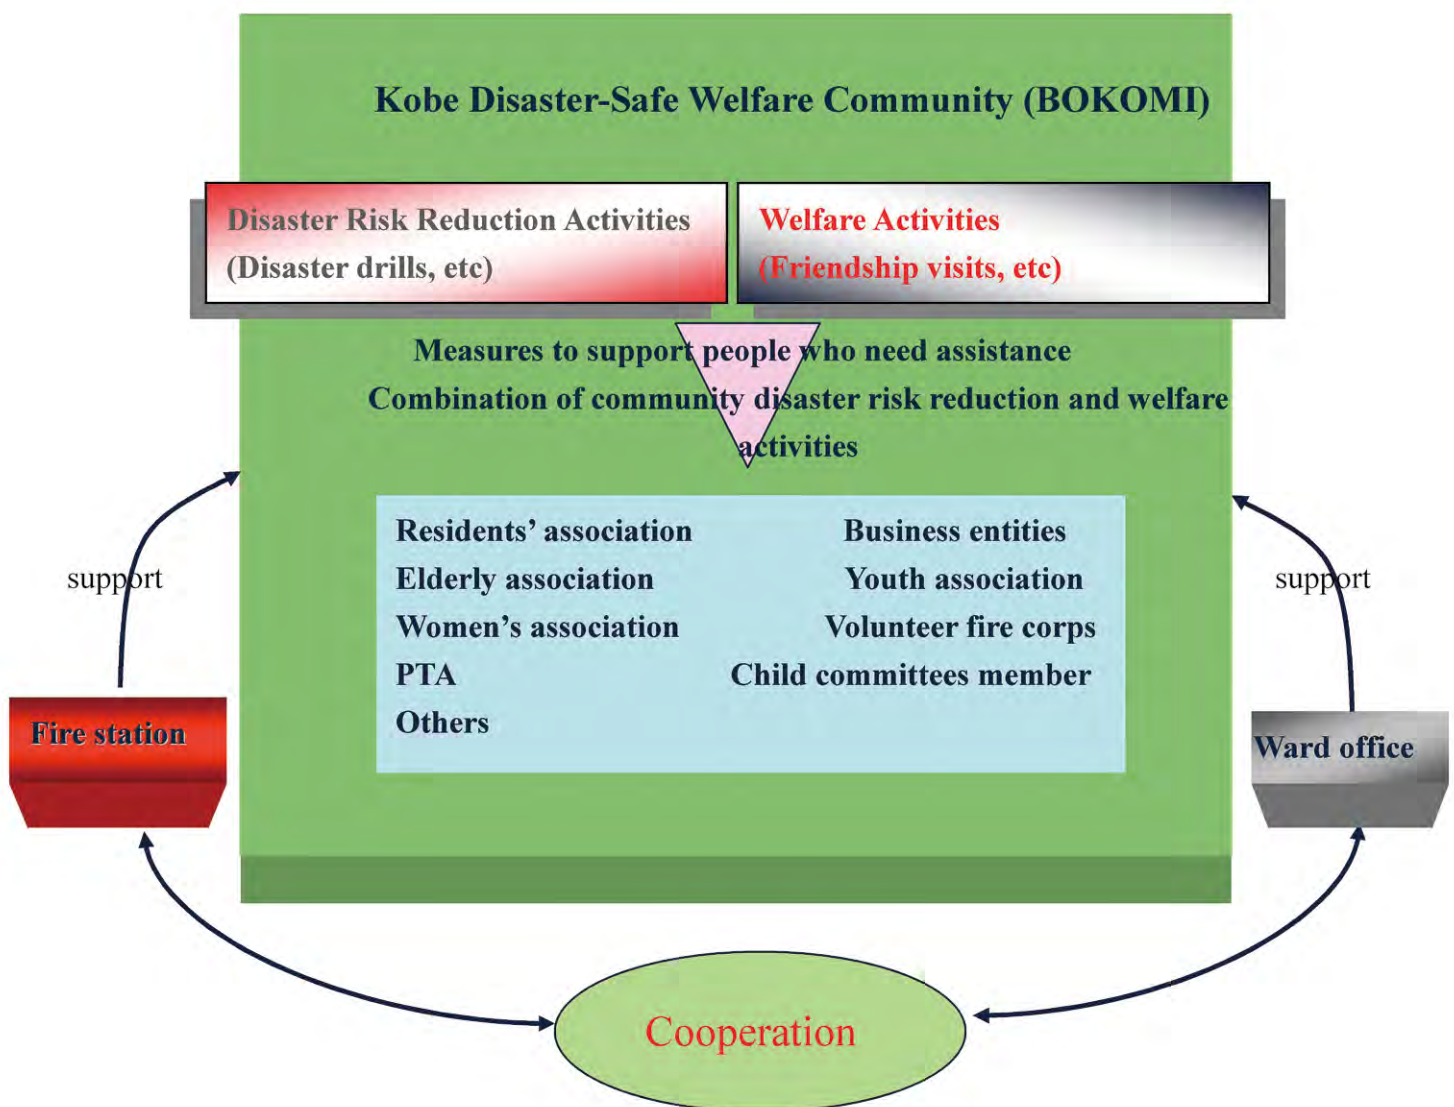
Kobe Disaster-Safe Welfare Community (BOKOMI)

Disaster Risk Reduction Activities
(Disaster drills, etc)

Welfare Activities
(Friendship visits, etc)

Measures to support people who need assistance
Combination of community disaster risk reduction and welfare activities

| | |
|---|---|
| Residents' association | Business entities |
| Elderly association | Youth association |
| Women's association | Volunteer fire corps |
| PTA | Child committees member |
| Others | |

support

support

Fire station

Ward office

Cooperation